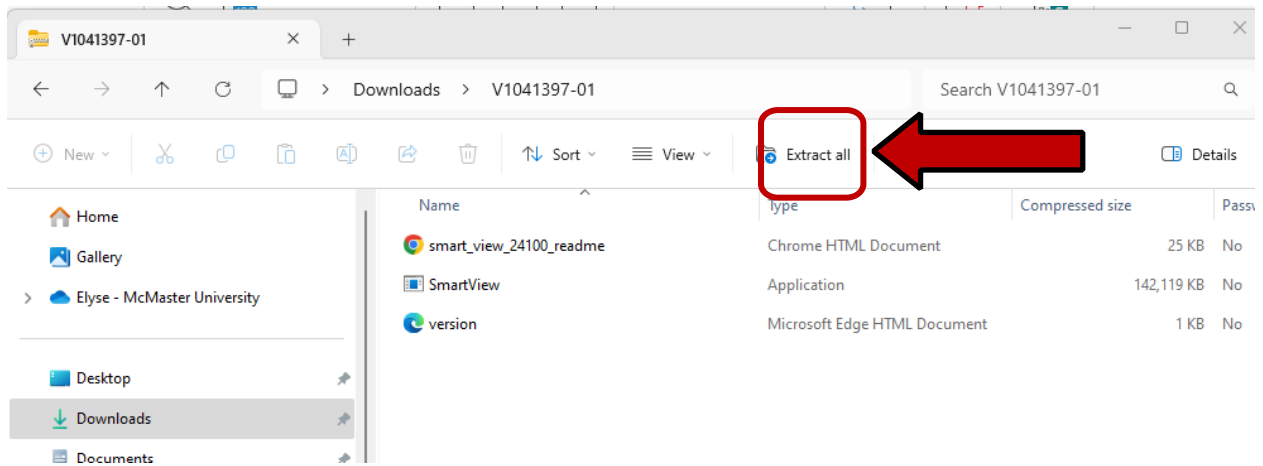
V1041397-01

Downloads > V1041397-01

Search V1041397-01

New Sort View Extract all Details

Home
Gallery
Elyse - McMaster University
Desktop
Downloads
Documents

| Name | Type | Compressed size | Passw |
|---|---|---|---|
| smart_view_24100_readme | Chrome HTML Document | 25 KB | No |
| SmartView | Application | 142,119 KB | No |
| version | Microsoft Edge HTML Document | 1 KB | No |